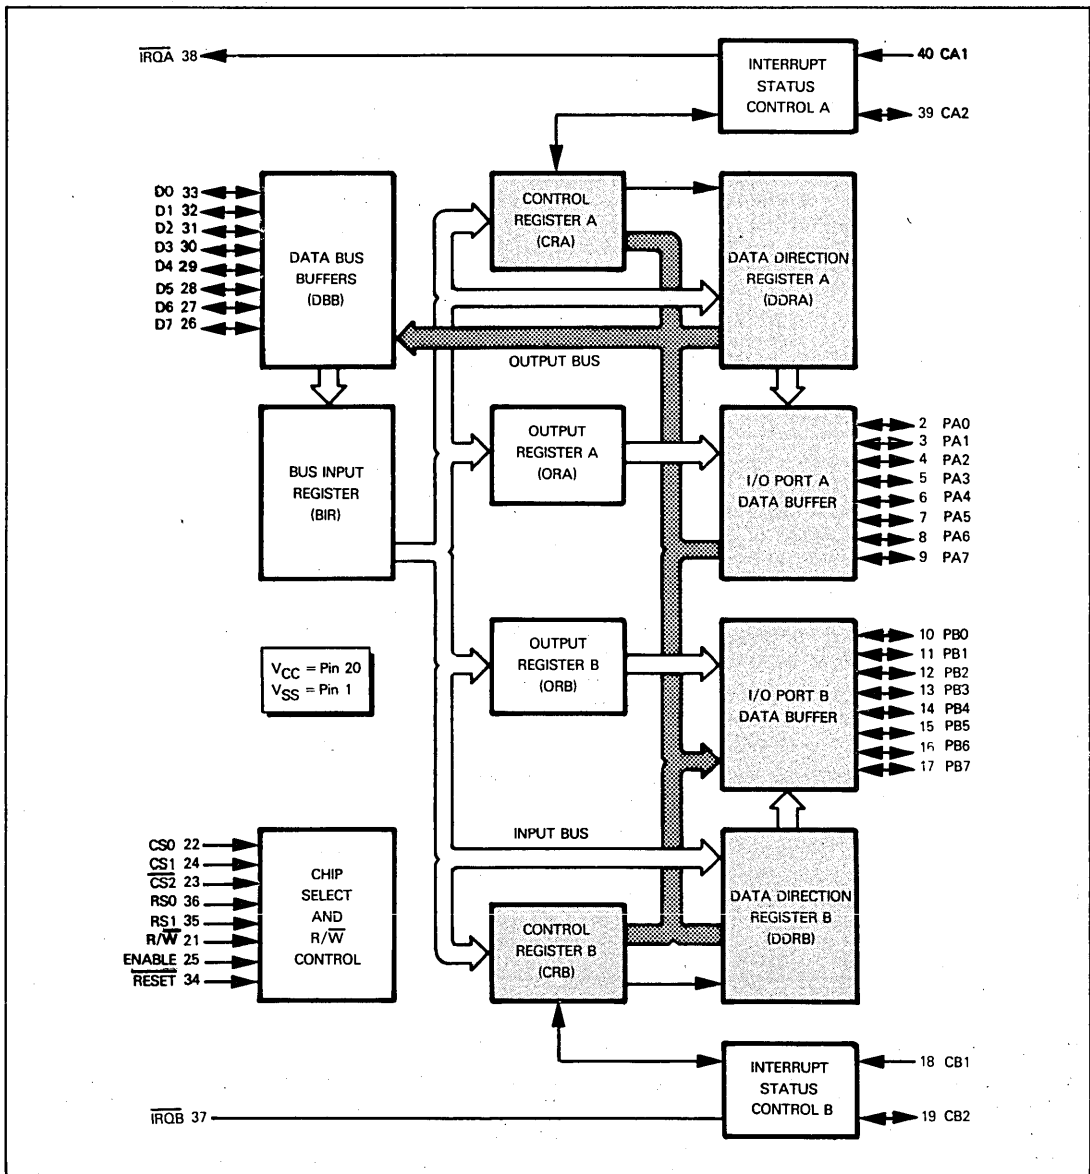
$\overline{IRQA}$ 38

INTERRUPT STATUS CONTROL A

40 CA1

39 CA2

D0 33
D1 32
D2 31
D3 30
D4 29
D5 28
D6 27
D7 26

DATA BUS BUFFERS (DBB)

CONTROL REGISTER A (CRA)

DATA DIRECTION REGISTER A (DDRA)

OUTPUT BUS

BUS INPUT REGISTER (BIR)

OUTPUT REGISTER A (ORA)

I/O PORT A DATA BUFFER

2 PA0
3 PA1
4 PA2
5 PA3
6 PA4
7 PA5
8 PA6
9 PA7

$V_{CC}$ = Pin 20
$V_{SS}$ = Pin 1

OUTPUT REGISTER B (ORB)

I/O PORT B DATA BUFFER

10 PB0
11 PB1
12 PB2
13 PB3
14 PB4
15 PB5
16 PB6
17 PB7

INPUT BUS

CS0 22
CS1 24
$\overline{CS2}$ 23
RS0 36
RS1 35
R/$\overline{W}$ 21
ENABLE 25
$\overline{RESET}$ 34

CHIP SELECT AND R/$\overline{W}$ CONTROL

CONTROL REGISTER B (CRB)

DATA DIRECTION REGISTER B (DDRB)

INTERRUPT STATUS CONTROL B

18 CB1

19 CB2

$\overline{IRQB}$ 37